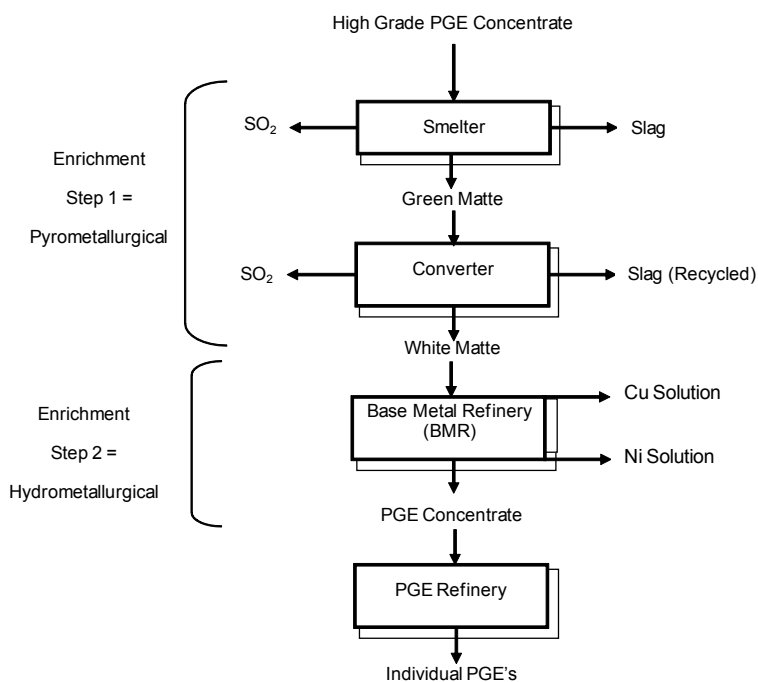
High Grade PGE Concentrate

Enrichment

Step 1 =

Pyrometallurgical

$SO_2$

Smelter

Slag

Green Matte

$SO_2$

Converter

Slag (Recycled)

White Matte

Enrichment

Step 2 =

Hydrometallurgical

Base Metal Refinery (BMR)

Cu Solution

Ni Solution

PGE Concentrate

PGE Refinery

Individual PGE's